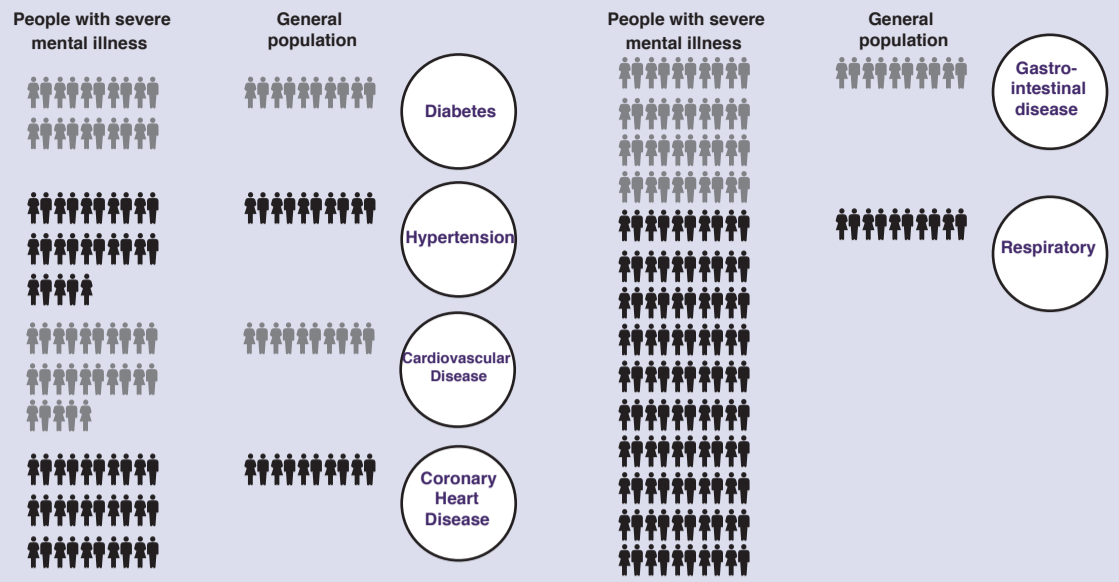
People with severe mental illness

General population

Diabetes

Hypertension

Cardiovascular Disease

Coronary Heart Disease

People with severe mental illness

General population

Gastrointestinal disease

Respiratory